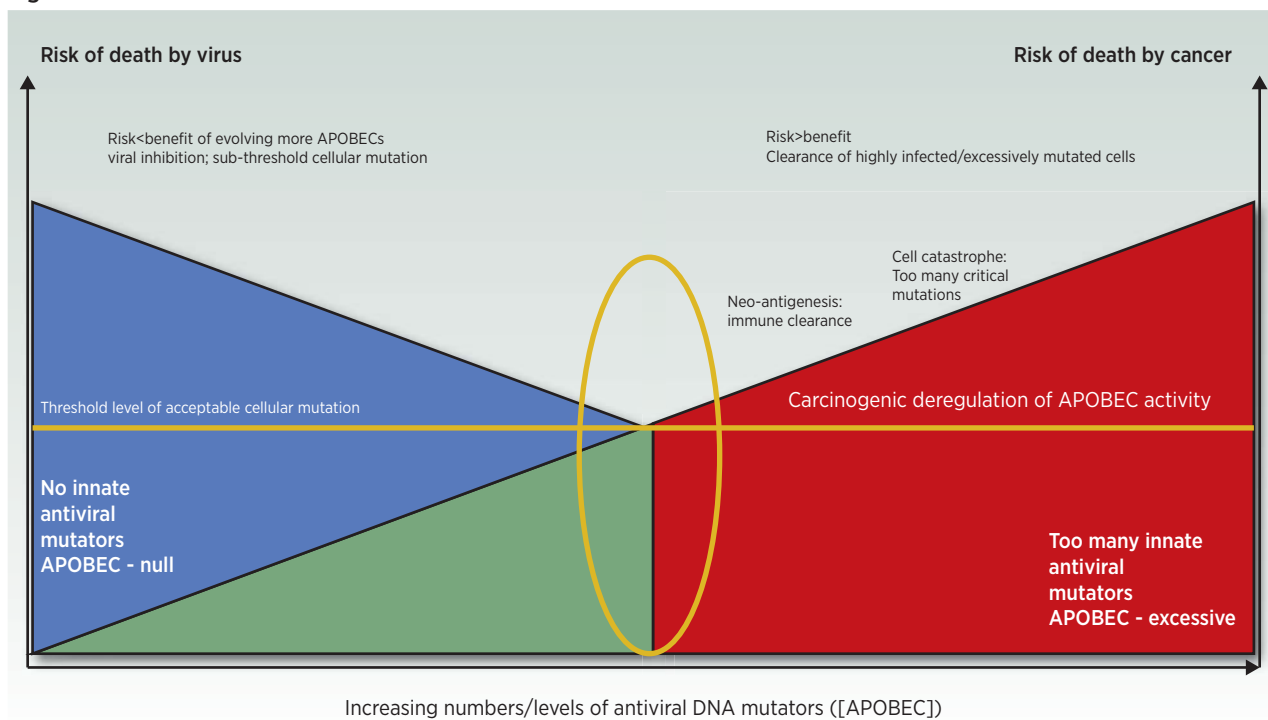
Risk of death by virus

Risk of death by cancer

Risk<benefit of evolving more APOBECs viral inhibition; sub-threshold cellular mutation

Risk>benefit Clearance of highly infected/excessively mutated cells

Cell catastrophe: Too many critical mutations

Neo-antigenesis: immune clearance

Threshold level of acceptable cellular mutation

Carcinogenic deregulation of APOBEC activity

No innate antiviral mutators APOBEC - null

Too many innate antiviral mutators APOBEC - excessive

Increasing numbers/levels of antiviral DNA mutators ([APOBEC])